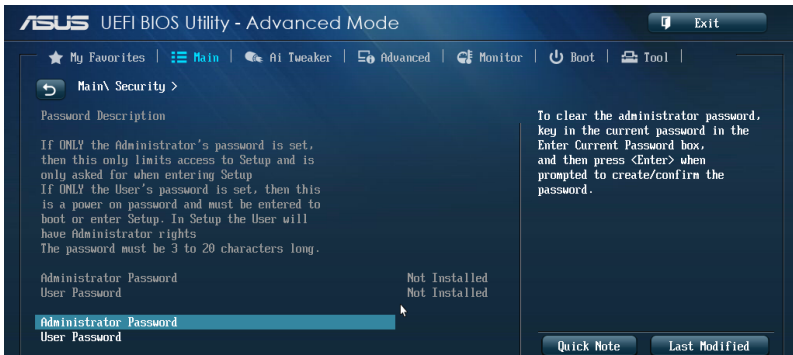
ASUS UEFI BIOS Utility - Advanced Mode

Exit

My Favorites | Main | Ai Tweaker | Advanced | Monitor | Boot | Tool |

Main\ Security >

Password Description

If ONLY the Administrator's password is set, then this only limits access to Setup and is only asked for when entering Setup
If ONLY the User's password is set, then this is a power on password and must be entered to boot or enter Setup. In Setup the User will have Administrator rights
The password must be 3 to 20 characters long.

| | |
|---|---|
| Administrator Password | Not Installed |
| User Password | Not Installed |

Administrator Password
User Password

To clear the administrator password, key in the current password in the Enter Current Password box, and then press <Enter> when prompted to create/confirm the password.

Quick Note

Last Modified